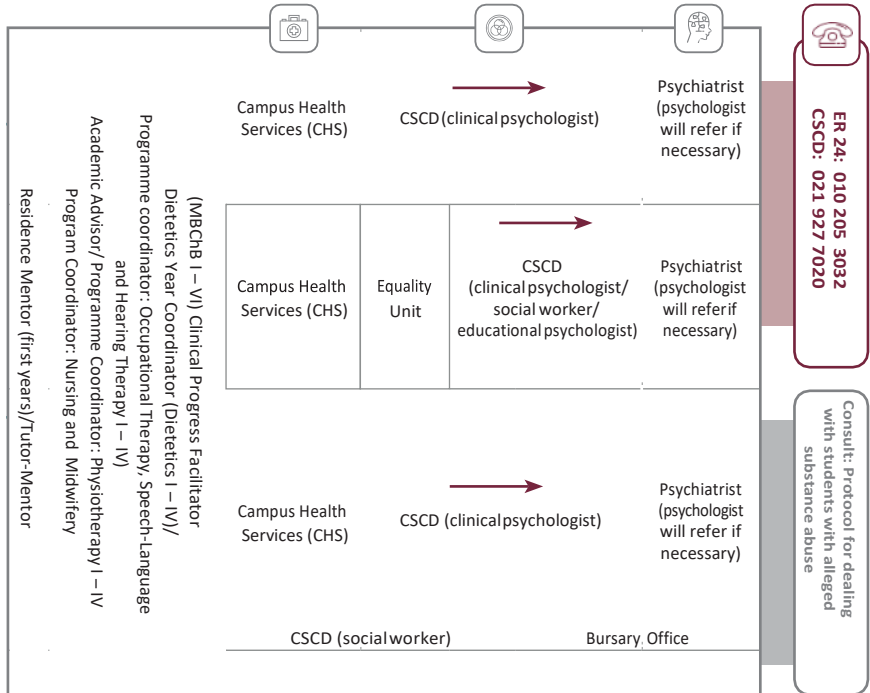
(MBChB I – VI) Clinical Progress Facilitator
Dietetics Year Coordinator (Dietetics I – IV)/
Programme coordinator: Occupational Therapy, Speech-Language and Hearing Therapy I – IV)
Academic Advisor/ Programme Coordinator: Physiotherapy I – IV
Program Coordinator: Nursing and Midwifery
Residence Mentor (first years)/Tutor-Mentor

Campus Health Services (CHS)

CSCD (clinical psychologist)

Psychiatrist (psychologist will refer if necessary)

Campus Health Services (CHS)

Equality Unit

CSCD (clinical psychologist/ social worker/ educational psychologist)

Psychiatrist (psychologist will refer if necessary)

Campus Health Services (CHS)

CSCD (clinical psychologist)

Psychiatrist (psychologist will refer if necessary)

CSCD (social worker)

Bursary Office

ER 24: 010 205 3032
CSCD: 021 927 7020

Consult: Protocol for dealing with students with alleged substance abuse